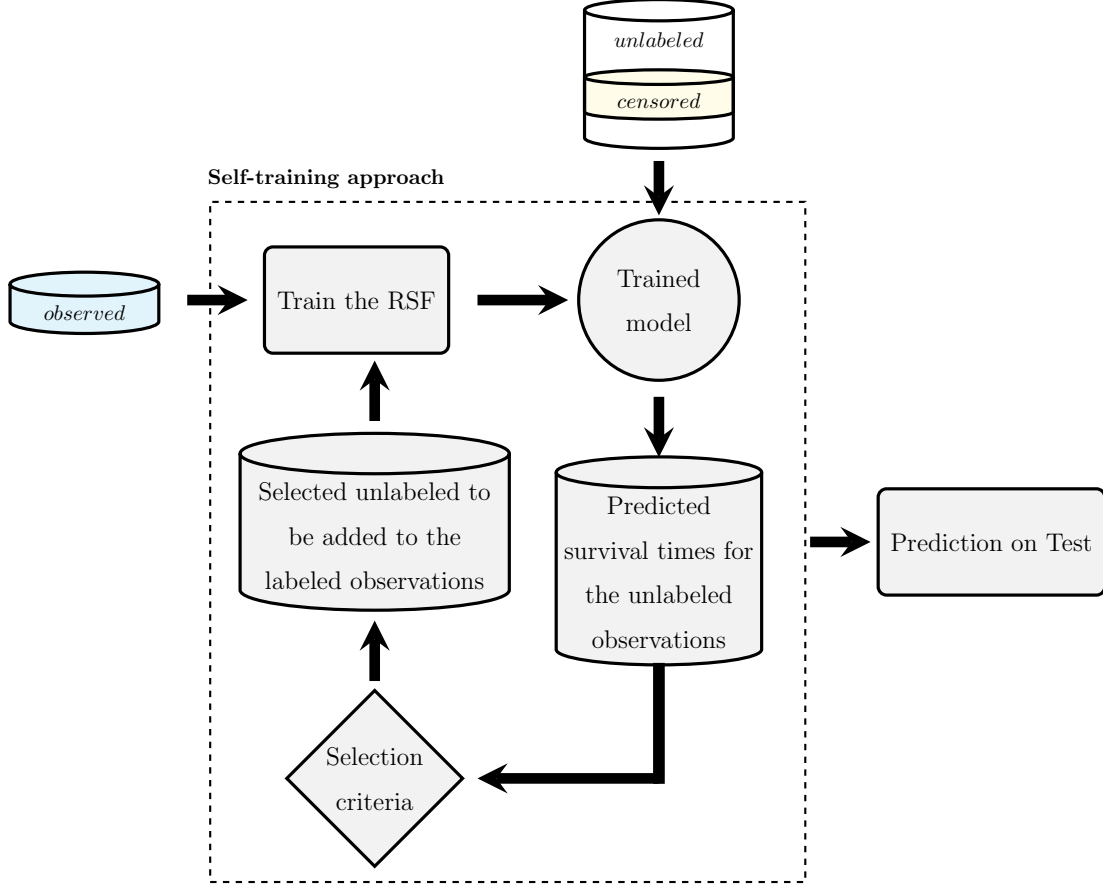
unlabeled

censored

Self-training approach

observed

Train the RSF

Trained model

Selected unlabeled to be added to the labeled observations

Predicted survival times for the unlabeled observations

Prediction on Test

Selection criteria